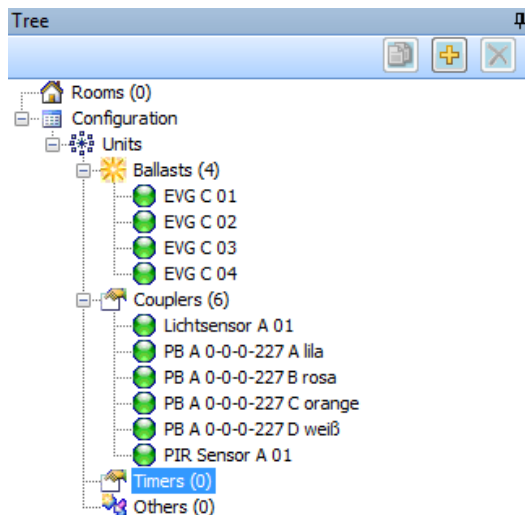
Tree

Rooms (0)
Configuration
Units
Ballasts (4)
EVG C 01
EVG C 02
EVG C 03
EVG C 04
Couplers (6)
Lichtsensor A 01
PB A 0-0-0-227 A lila
PB A 0-0-0-227 B rosa
PB A 0-0-0-227 C orange
PB A 0-0-0-227 D weiß
PIR Sensor A 01
Timers (0)
Others (0)